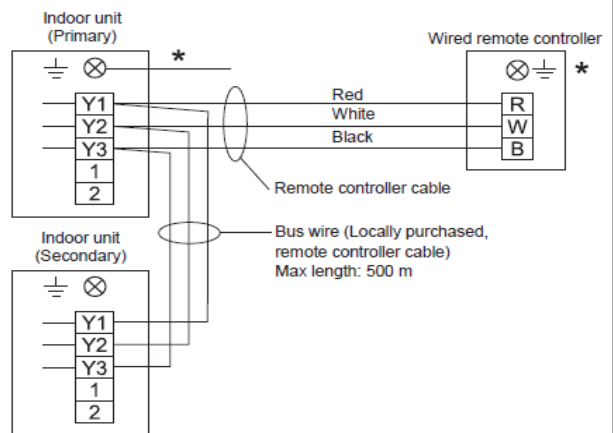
Indoor unit (Primary)

*

Wired remote controller

*

Y1
Y2
Y3
1
2

Red
White
Black

R
W
B

Remote controller cable

Bus wire (Locally purchased, remote controller cable) Max length: 500 m

Indoor unit (Secondary)

Y1
Y2
Y3
1
2